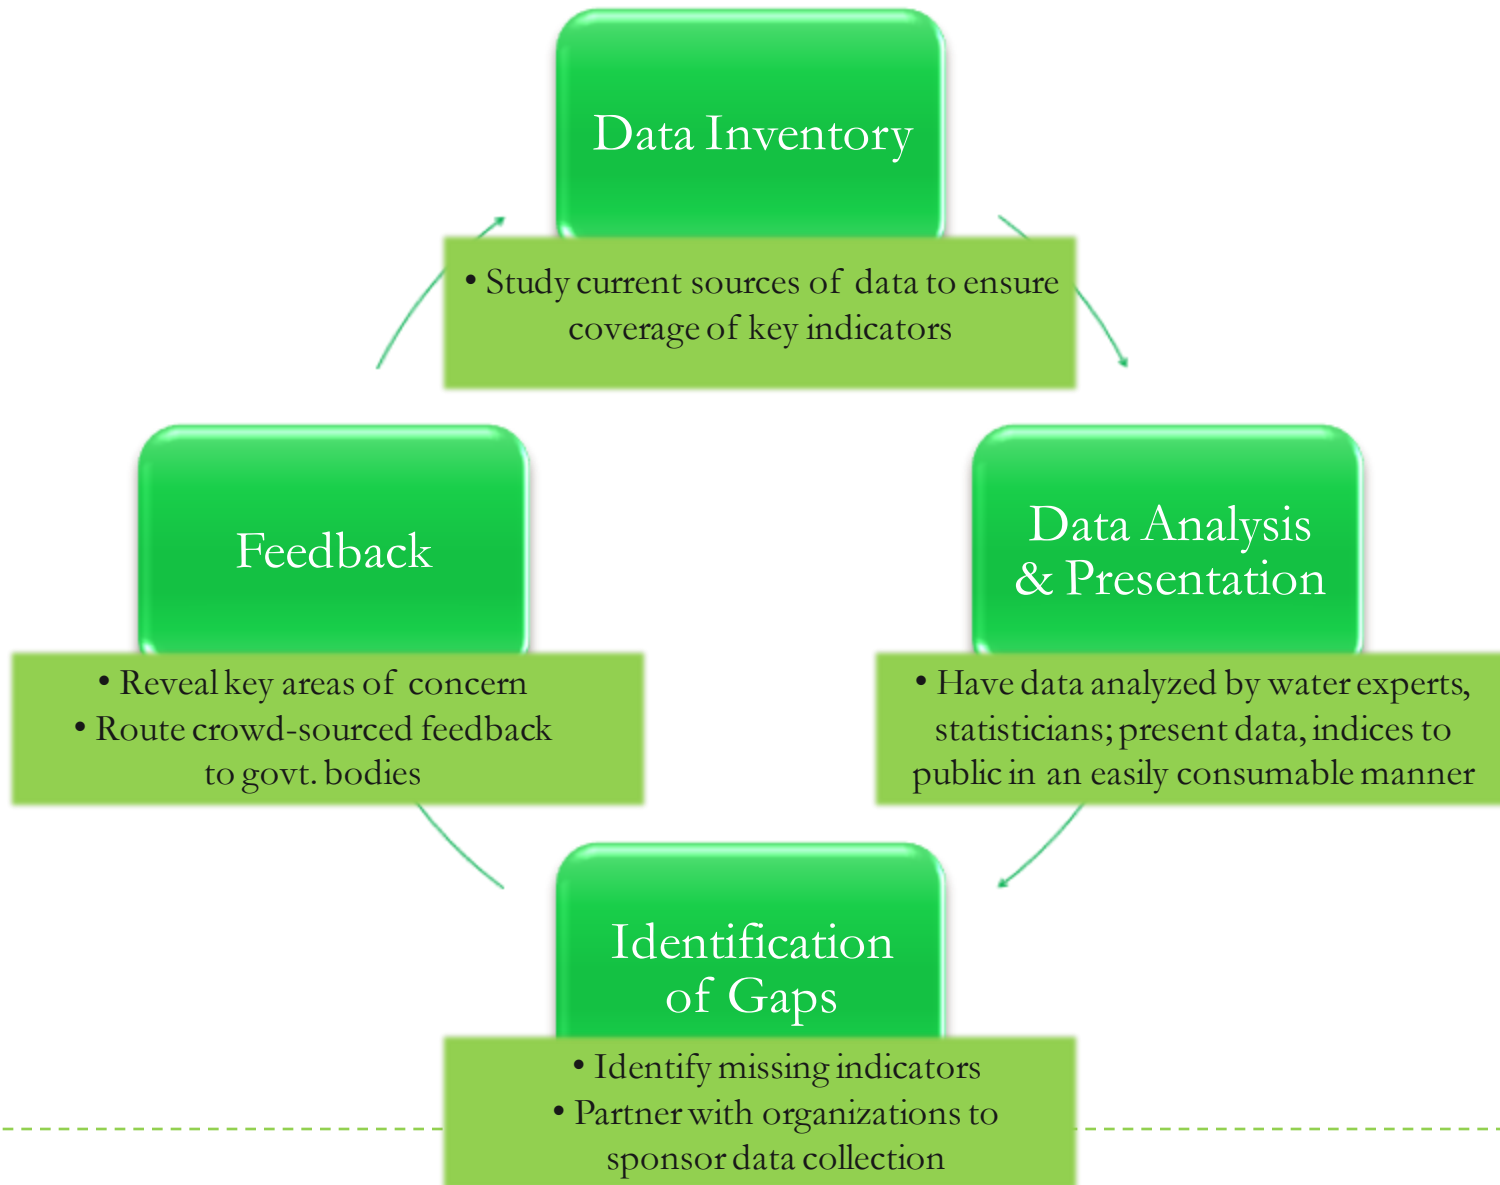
Data Inventory

• Study current sources of data to ensure coverage of key indicators

Data Analysis & Presentation

• Have data analyzed by water experts, statisticians; present data, indices to public in an easily consumable manner

Identification of Gaps

• Identify missing indicators
• Partner with organizations to sponsor data collection

Feedback

• Reveal key areas of concern
• Route crowd-sourced feedback to govt. bodies